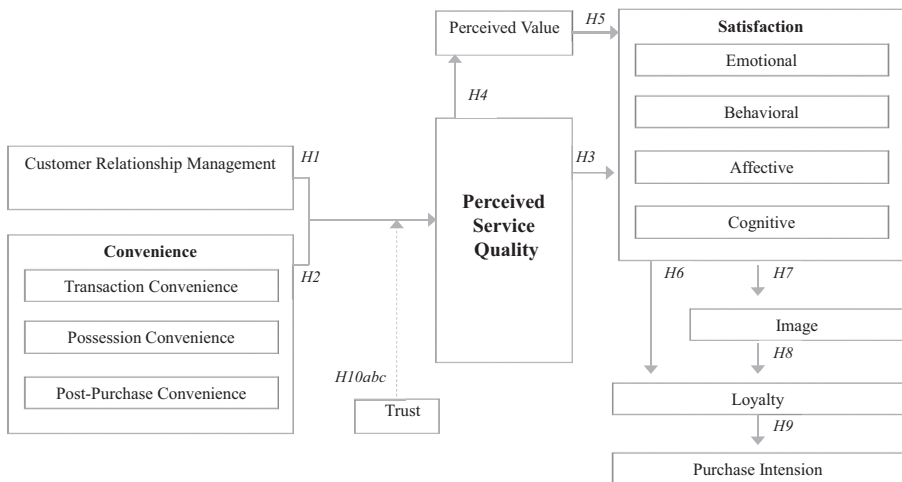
Customer Relationship Management

H1

Convenience

Transaction Convenience

Possession Convenience

Post-Purchase Convenience

H2

H10abc

Trust

Perceived Value

H4

Perceived Service Quality

H5

H3

Satisfaction

Emotional

Behavioral

Affective

Cognitive

H6

H7

Image

H8

Loyalty

H9

Purchase Intension